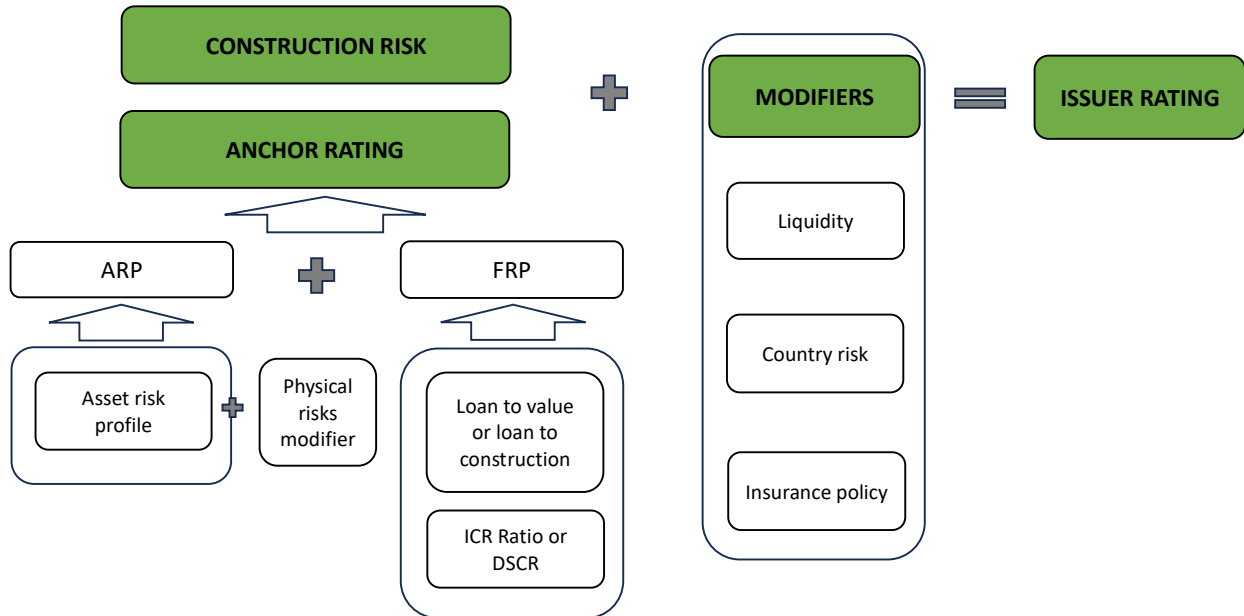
CONSTRUCTION RISK

ANCHOR RATING

MODIFIERS

ISSUER RATING

ARP

FRP

Liquidity

Country risk

Insurance policy

Asset risk profile

Physical risks modifier

Loan to value or loan to construction

ICR Ratio or DSCR